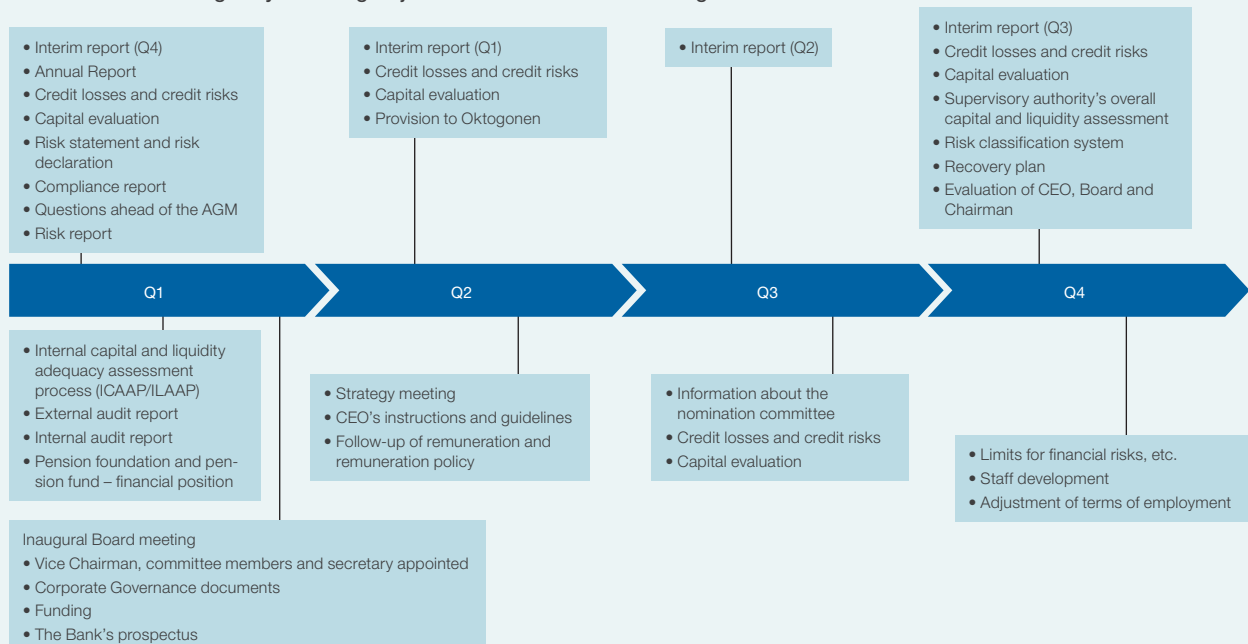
• Interim report (Q4)
• Annual Report
• Credit losses and credit risks
• Capital evaluation
• Risk statement and risk declaration
• Compliance report
• Questions ahead of the AGM
• Risk report

• Interim report (Q1)
• Credit losses and credit risks
• Capital evaluation
• Provision to Oktogonen

• Interim report (Q2)

• Interim report (Q3)
• Credit losses and credit risks
• Capital evaluation
• Supervisory authority's overall capital and liquidity assessment
• Risk classification system
• Recovery plan
• Evaluation of CEO, Board and Chairman

Q1

Q2

Q3

Q4

• Internal capital and liquidity adequacy assessment process (ICAAP/ILAAP)
• External audit report
• Internal audit report
• Pension foundation and pension fund – financial position

• Strategy meeting
• CEO's instructions and guidelines
• Follow-up of remuneration and remuneration policy

• Information about the nomination committee
• Credit losses and credit risks
• Capital evaluation

• Limits for financial risks, etc.
• Staff development
• Adjustment of terms of employment

Inaugural Board meeting
• Vice Chairman, committee members and secretary appointed
• Corporate Governance documents
• Funding
• The Bank's prospectus